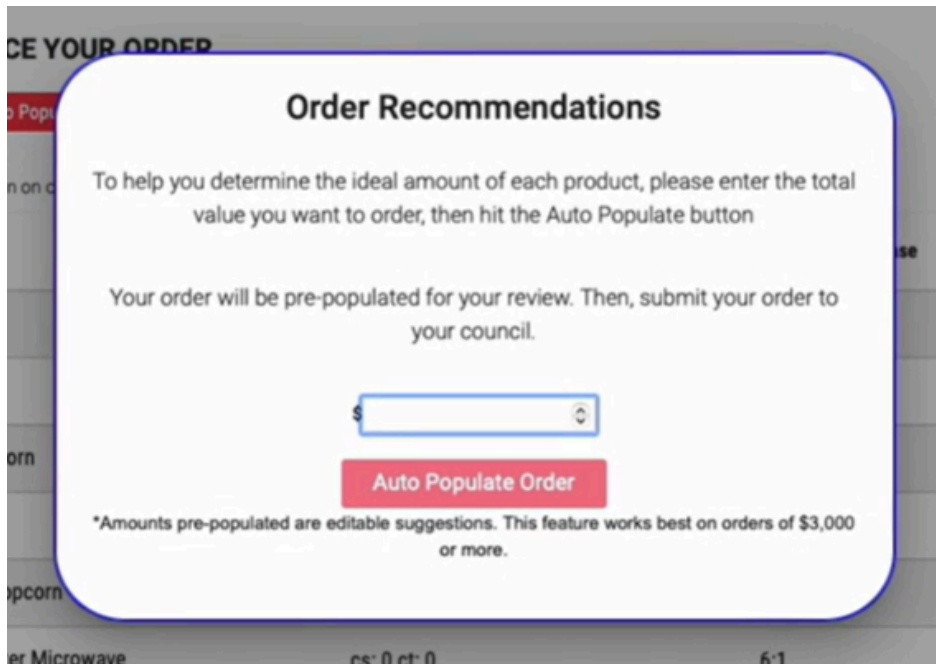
CE YOUR ORDER

o Popc

n on c

se

orn

pcorn

er Microwave

cs: 0 ct: 0

6:1

Order Recommendations

To help you determine the ideal amount of each product, please enter the total value you want to order, then hit the Auto Populate button

Your order will be pre-populated for your review. Then, submit your order to your council.

$

Auto Populate Order

*Amounts pre-populated are editable suggestions. This feature works best on orders of $3,000 or more.